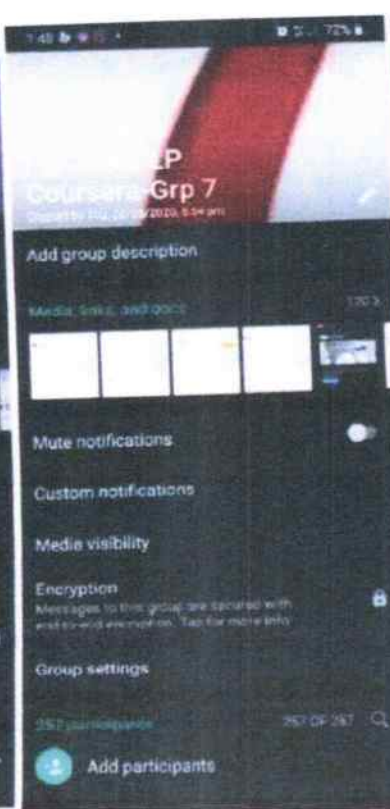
1:48 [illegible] 72%

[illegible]P
Coursera-Grp 7
Created by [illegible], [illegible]/2020, 5:54 pm

Add group description

Media, links, and docs 120 >

Mute notifications

Custom notifications

Media visibility

Encryption
Messages to this group are secured with end-to-end encryption. Tap for more info.

Group settings

257 participants 257 OF 257

Add participants